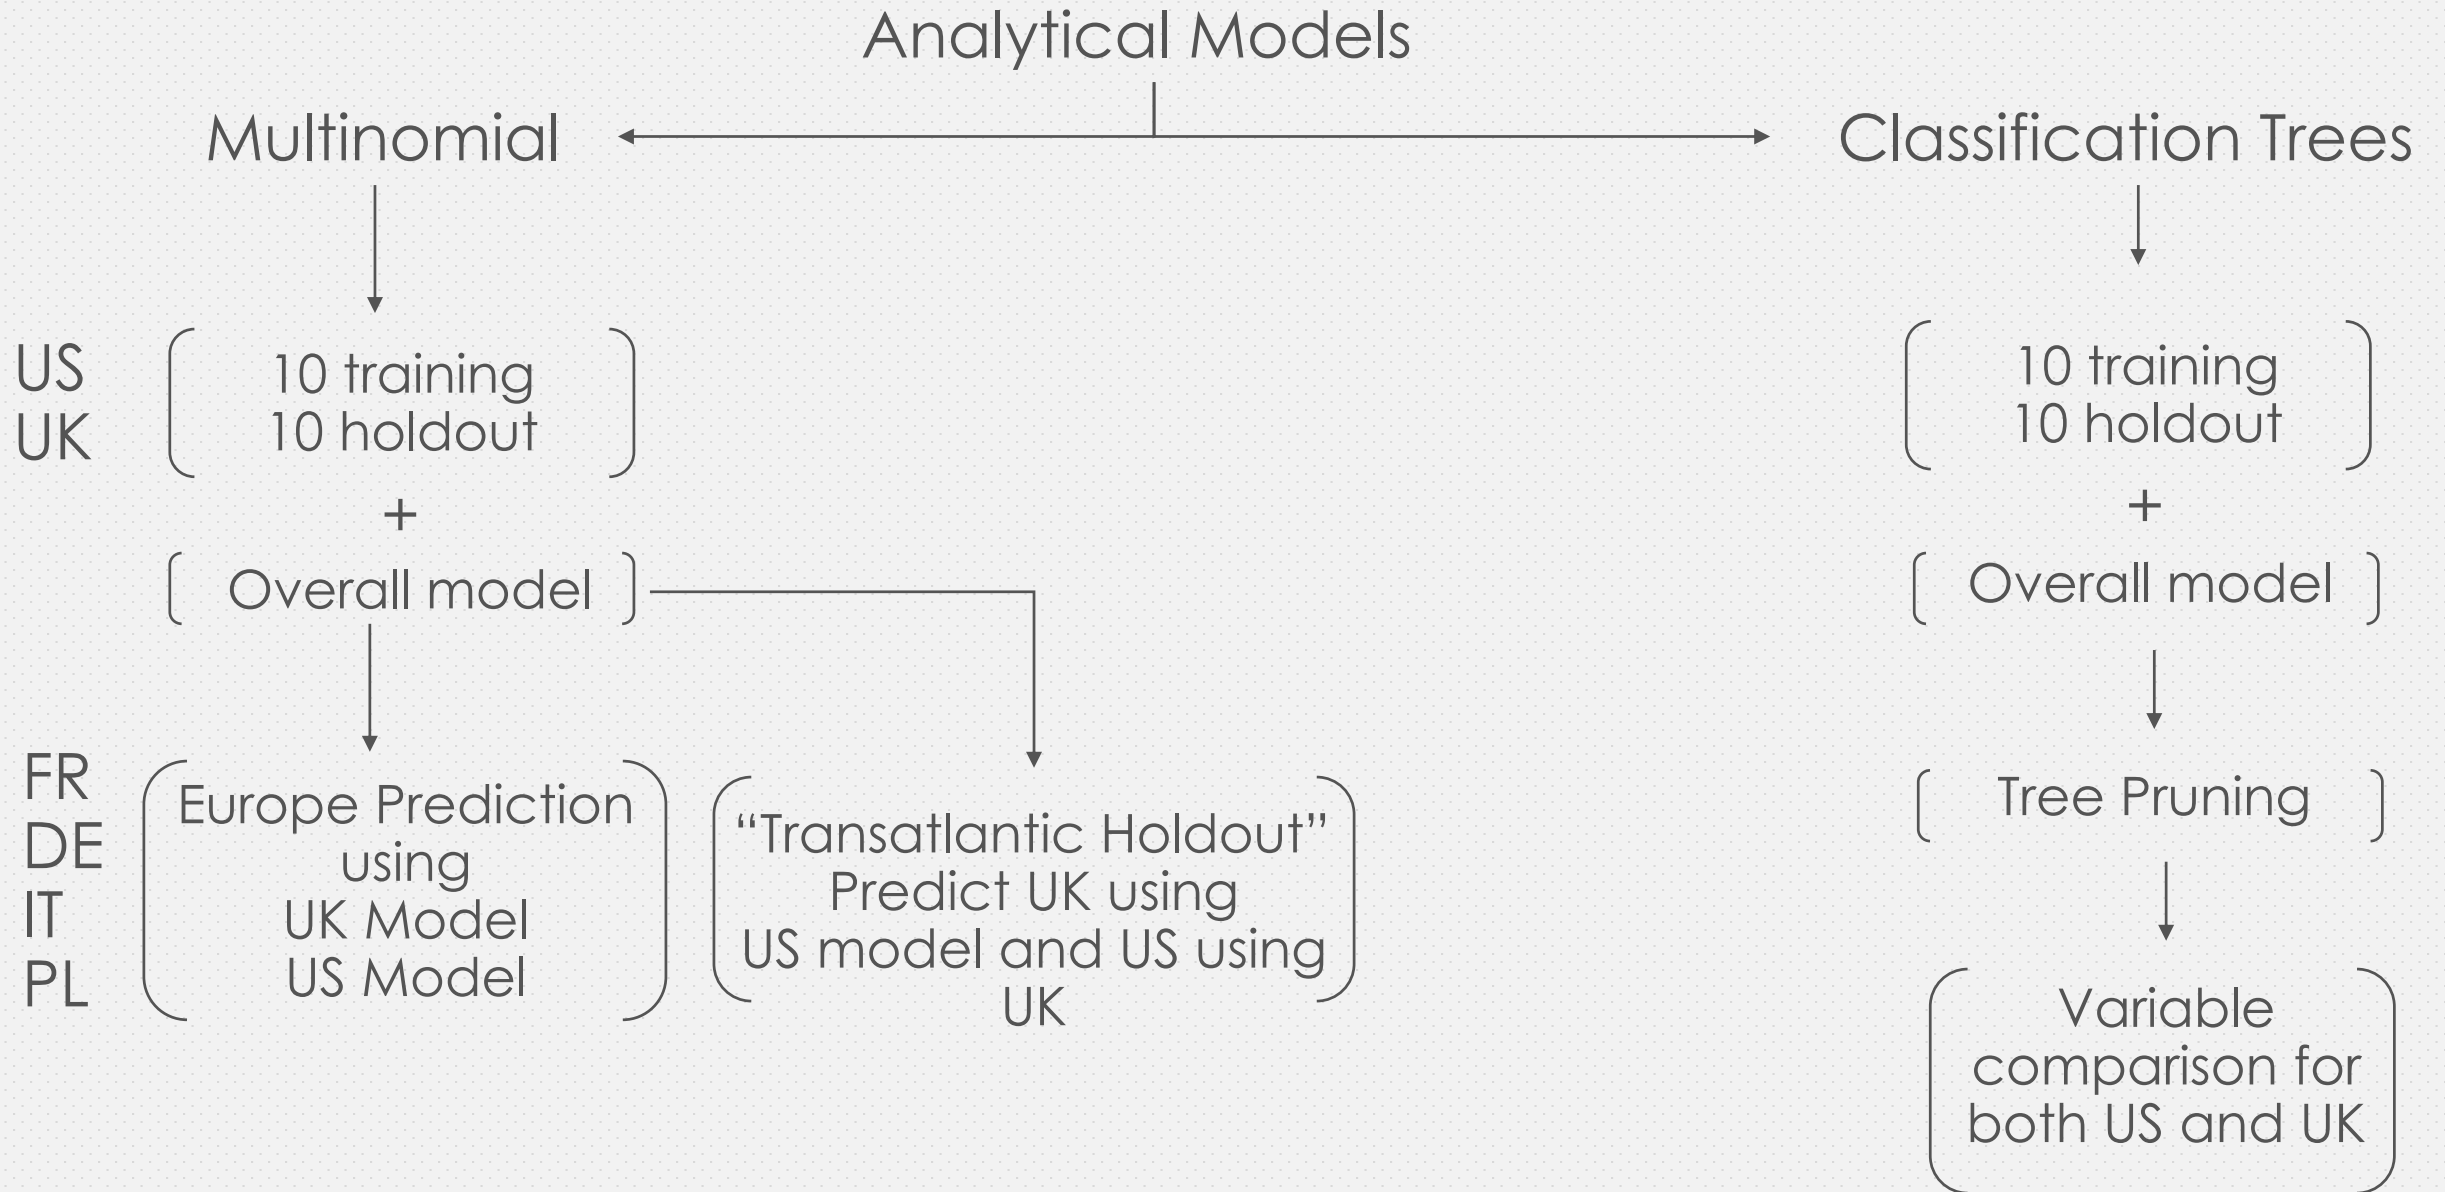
Analytical Models

Multinomial

Classification Trees

US
UK

10 training
10 holdout

+

Overall model

FR
DE
IT
PL

Europe Prediction using UK Model US Model

“Transatlantic Holdout” Predict UK using US model and US using UK

10 training
10 holdout

+

Overall model

Tree Pruning

Variable comparison for both US and UK